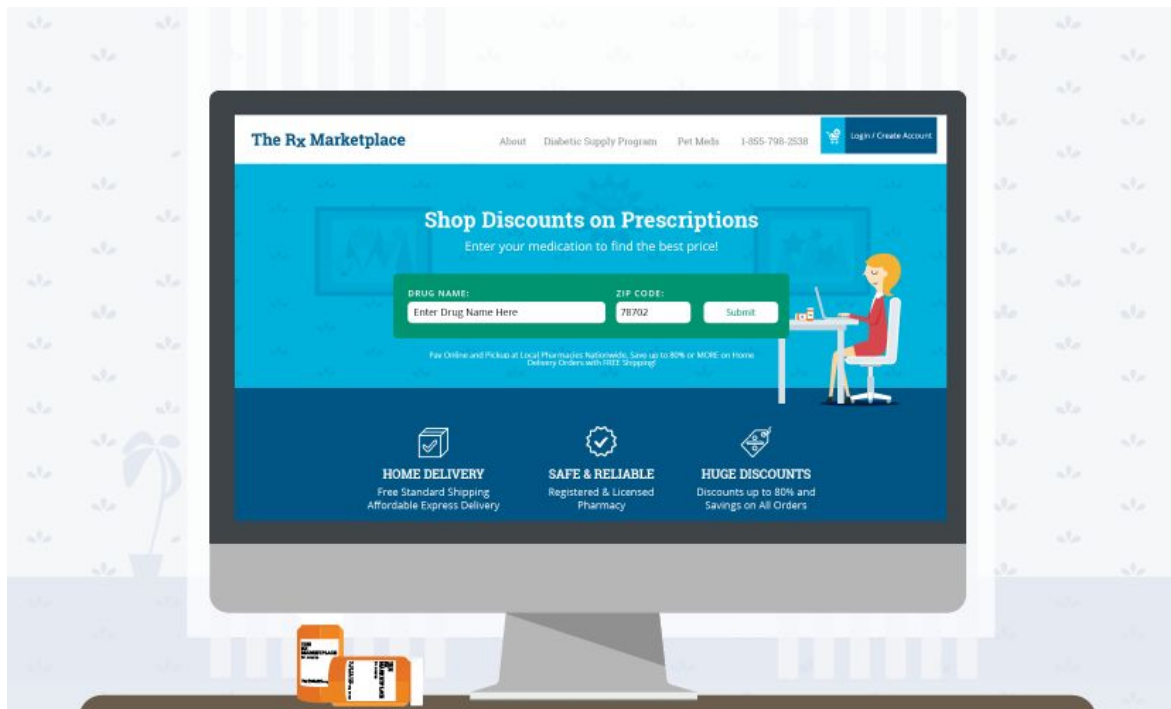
The Rx Marketplace

About Diabetic Supply Program Pet Meds 1-855-798-2538 Login / Create Account

Shop Discounts on Prescriptions

Enter your medication to find the best price!

DRUG NAME:

Enter Drug Name Here

ZIP CODE:

78702

Submit

Fax Online and Pickup at Local Pharmacies Nationwide, Save up to 80% or MORE on Home Delivery Orders with FREE Shipping!

HOME DELIVERY

Free Standard Shipping Affordable Express Delivery

SAFE & RELIABLE

Registered & Licensed Pharmacy

HUGE DISCOUNTS

Discounts up to 80% and Savings on All Orders